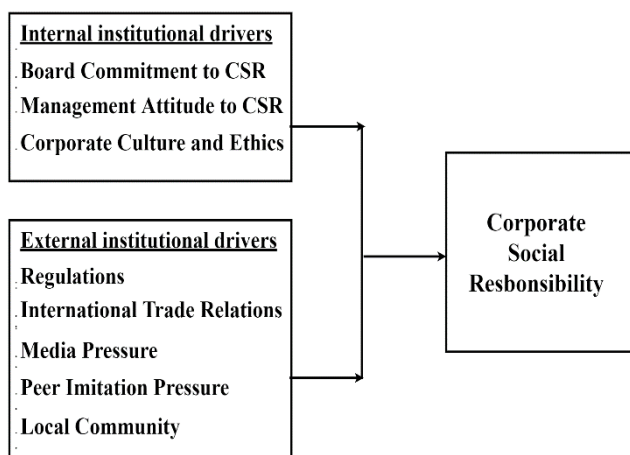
Internal institutional drivers
Board Commitment to CSR
Management Attitude to CSR
Corporate Culture and Ethics

External institutional drivers
Regulations
International Trade Relations
Media Pressure
Peer Imitation Pressure
Local Community

Corporate Social Resbonsibility